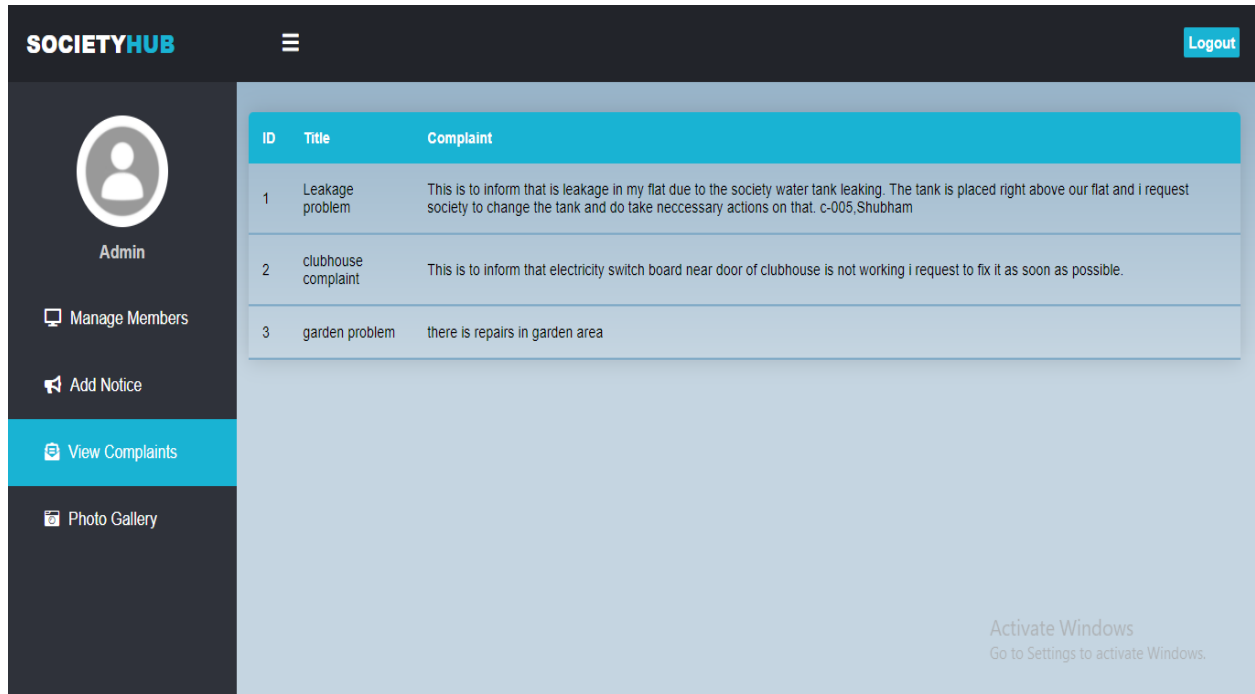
SOCIETYHUB

Logout

Admin

Manage Members

Add Notice

View Complaints

Photo Gallery

| ID | Title | Complaint |
|---|---|---|
| 1 | Leakage problem | This is to inform that is leakage in my flat due to the society water tank leaking. The tank is placed right above our flat and i request society to change the tank and do take neccessary actions on that. c-005,Shubham |
| 2 | clubhouse complaint | This is to inform that electricity switch board near door of clubhouse is not working i request to fix it as soon as possible. |
| 3 | garden problem | there is repairs in garden area |

Activate Windows
Go to Settings to activate Windows.